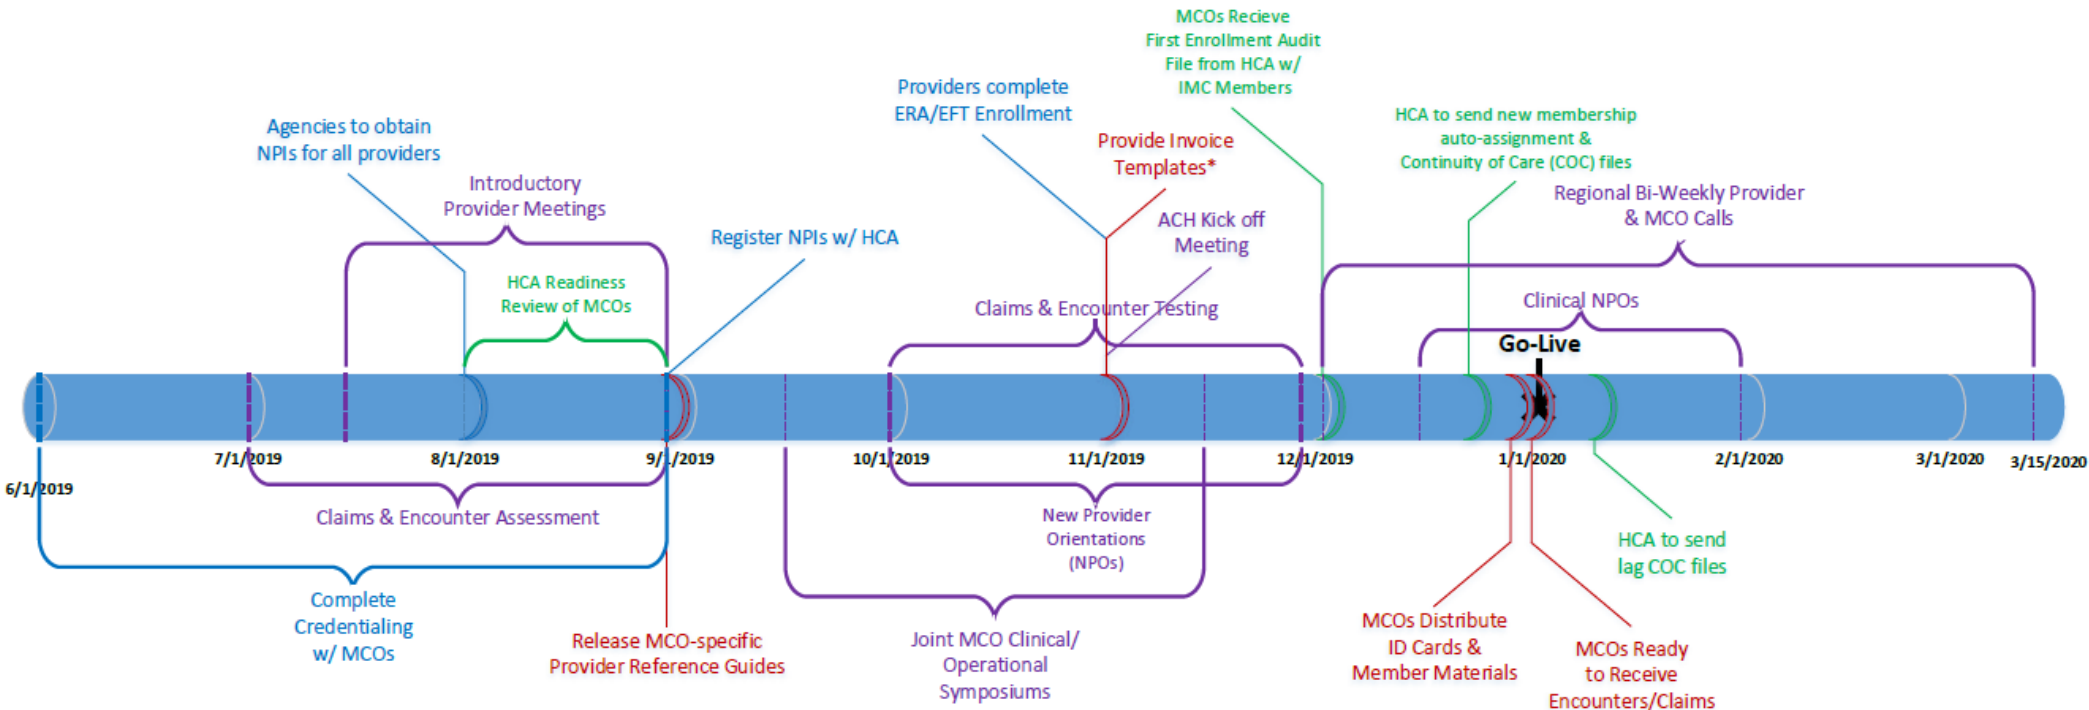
MCOs Recieve First Enrollment Audit File from HCA w/ IMC Members

Providers complete ERA/EFT Enrollment

HCA to send new membership auto-assignment & Continuity of Care (COC) files

Agencies to obtain NPIs for all providers

Provide Invoice Templates*

Regional Bi-Weekly Provider & MCO Calls

Introductory Provider Meetings

ACH Kick off Meeting

Register NPIs w/ HCA

HCA Readiness Review of MCOs

Claims & Encounter Testing

Clinical NPOs

Go-Live

6/1/2019

7/1/2019

8/1/2019

9/1/2019

10/1/2019

11/1/2019

12/1/2019

1/1/2020

2/1/2020

3/1/2020

3/15/2020

Claims & Encounter Assessment

New Provider Orientations (NPOs)

HCA to send lag COC files

Complete Credentialing w/ MCOs

Release MCO-specific Provider Reference Guides

Joint MCO Clinical/ Operational Symposiums

MCOs Distribute ID Cards & Member Materials

MCOs Ready to Receive Encounters/Claims